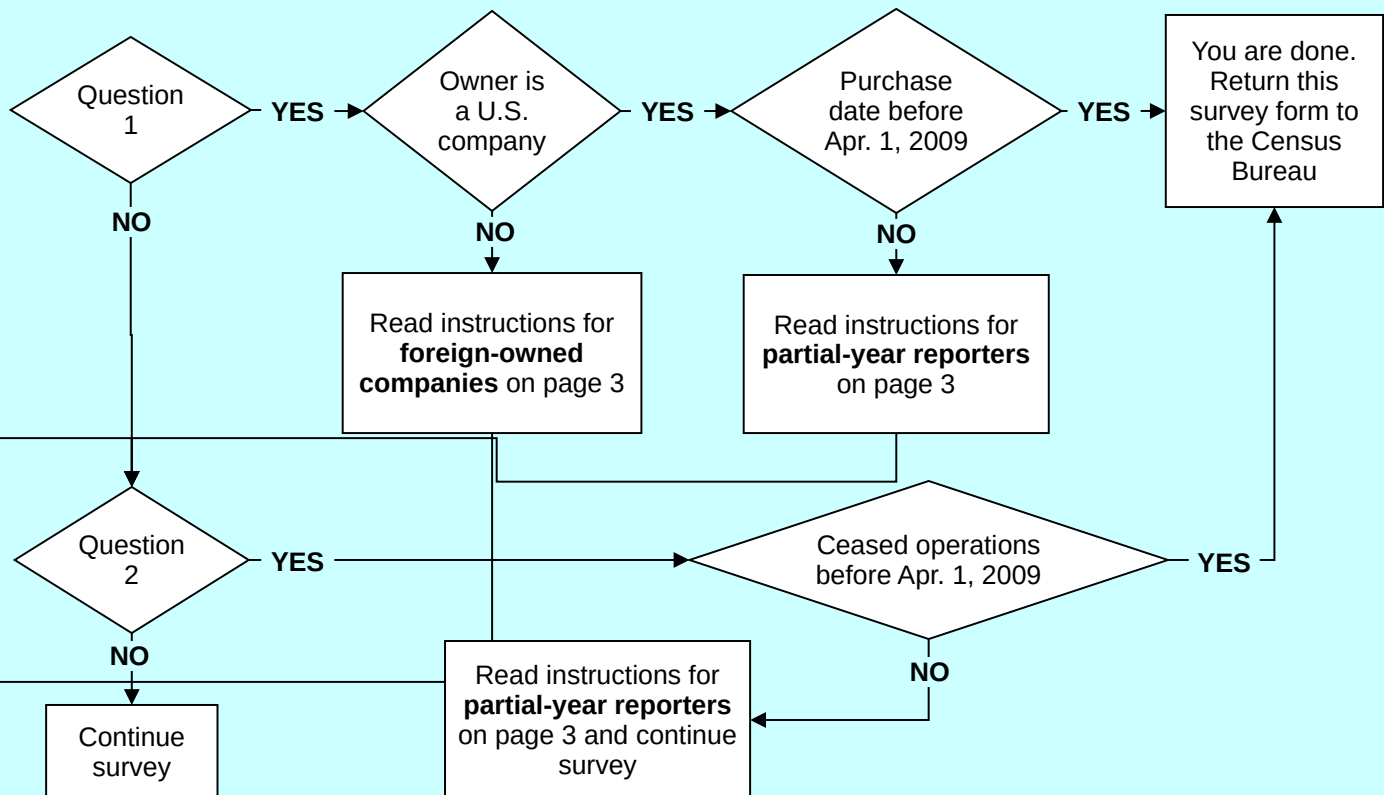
Question 1

YES

Owner is a U.S. company

YES

Purchase date before Apr. 1, 2009

YES

You are done. Return this survey form to the Census Bureau

NO

NO

NO

Read instructions for **foreign-owned companies** on page 3

Read instructions for **partial-year reporters** on page 3

Question 2

YES

Ceased operations before Apr. 1, 2009

YES

NO

NO

Read instructions for **partial-year reporters** on page 3 and continue survey

Continue survey